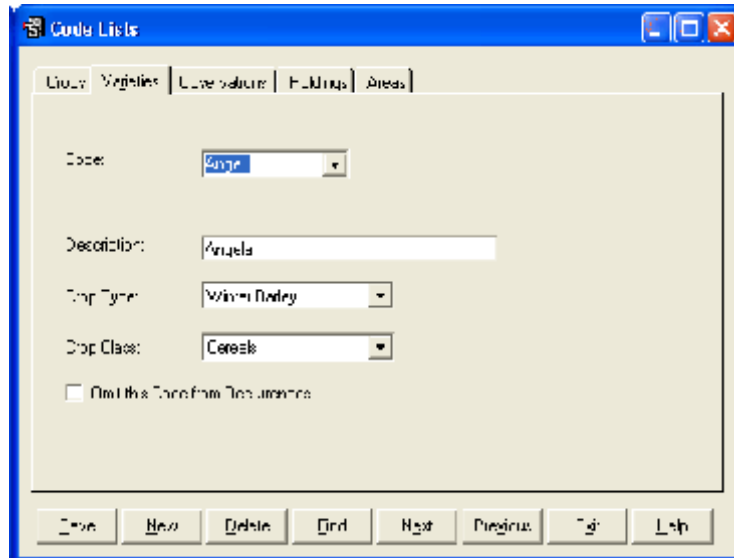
Code Lists

Crops | Varieties | Observations | Holdings | Areas

Code: Ange

Description: Angela

Crop Type: Winter Barley

Crop Class: Cereals

Omit this Code from Documents

Save | New | Delete | Find | Next | Previous | Exit | Help